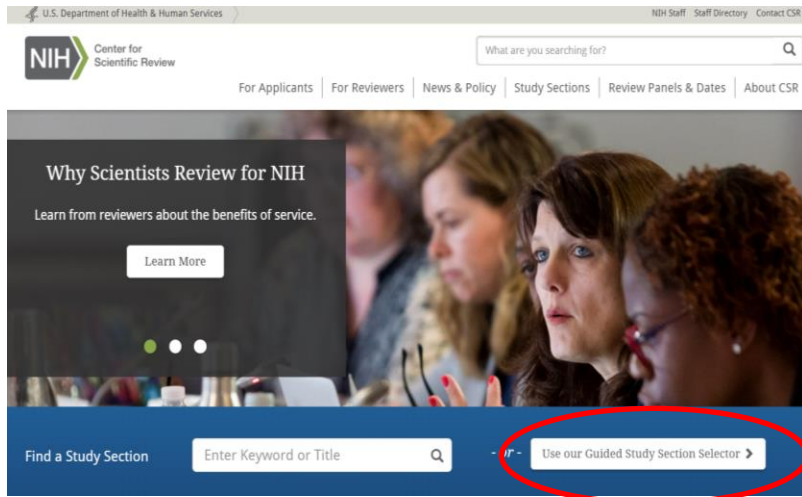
U.S. Department of Health & Human Services

NIH Staff Staff Directory Contact CSR

NIH Center for Scientific Review

What are you searching for?

For Applicants For Reviewers News & Policy Study Sections Review Panels & Dates About CSR

Why Scientists Review for NIH

Learn from reviewers about the benefits of service.

Learn More

Find a Study Section

Enter Keyword or Title

- or -

Use our Guided Study Section Selector